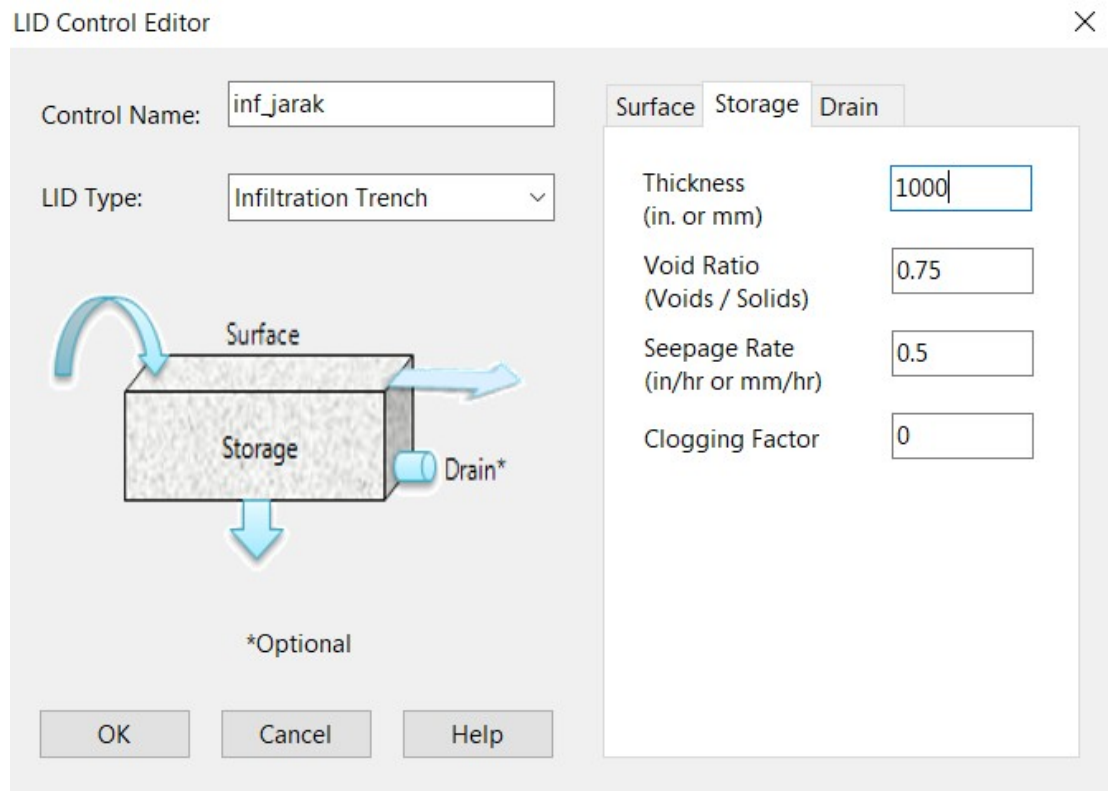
LID Control Editor

×

Control Name: inf_jarak

LID Type: Infiltration Trench

Surface

Storage

Drain*

*Optional

OK Cancel Help

Surface Storage Drain

Thickness (in. or mm) 1000

Void Ratio (Voids / Solids) 0.75

Seepage Rate (in/hr or mm/hr) 0.5

Clogging Factor 0